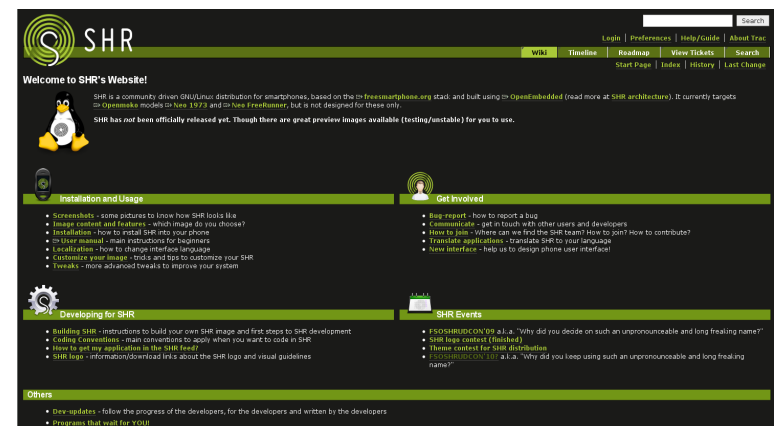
SHR

Search

Login | Preferences | Help/Guide | About Trac

Wiki | Timeline | Roadmap | View Tickets | Search

Start Page | Index | History | Last Change

Welcome to SHR's Website!

SHR is a community driven GNU/Linux distribution for smartphones, based on the ⇨ freesmartphone.org stack and built using ⇨ OpenEmbedded (read more at SHR architecture). It currently targets ⇨ Openmoko models ⇨ Neo 1973 and ⇨ Neo FreeRunner, but is not designed for these only.

SHR has not been officially released yet. Though there are great preview images available (testing/unstable) for you to use.

Installation and Usage

- Screenshots - some pictures to know how SHR looks like
- Image content and features - which image do you choose?
- Installation - how to install SHR into your phone
- ⇨ User manual - main instructions for beginners
- Localization - how to change interface language
- Customize your image - tricks and tips to customize your SHR
- Tweaks - more advanced tweaks to improve your system

Get Involved

- Bug-report - how to report a bug
- Communicate - get in touch with other users and developers
- How to join - Where can we find the SHR team? How to join? How to contribute?
- Translate applications - translate SHR to your language
- New interface - help us to design phone user interface!

Developing for SHR

- Building SHR - instructions to build your own SHR image and first steps to SHR development
- Coding Conventions - main conventions to apply when you want to code in SHR
- How to get my application in the SHR feed?
- SHR logo - information/download links about the SHR logo and visual guidelines

SHR Events

- FSOSHRUDCON'09 a.k.a. "Why did you decide on such an unpronounceable and long freaking name?"
- SHR logo contest (finished)
- Theme contest for SHR distribution
- FSOSHRUDCON'10? a.k.a. "Why did you keep using such an unpronounceable and long freaking name?"

Others

- Dev-updates - follow the progress of the developers, for the developers and written by the developers
- Programs that wait for YOU!